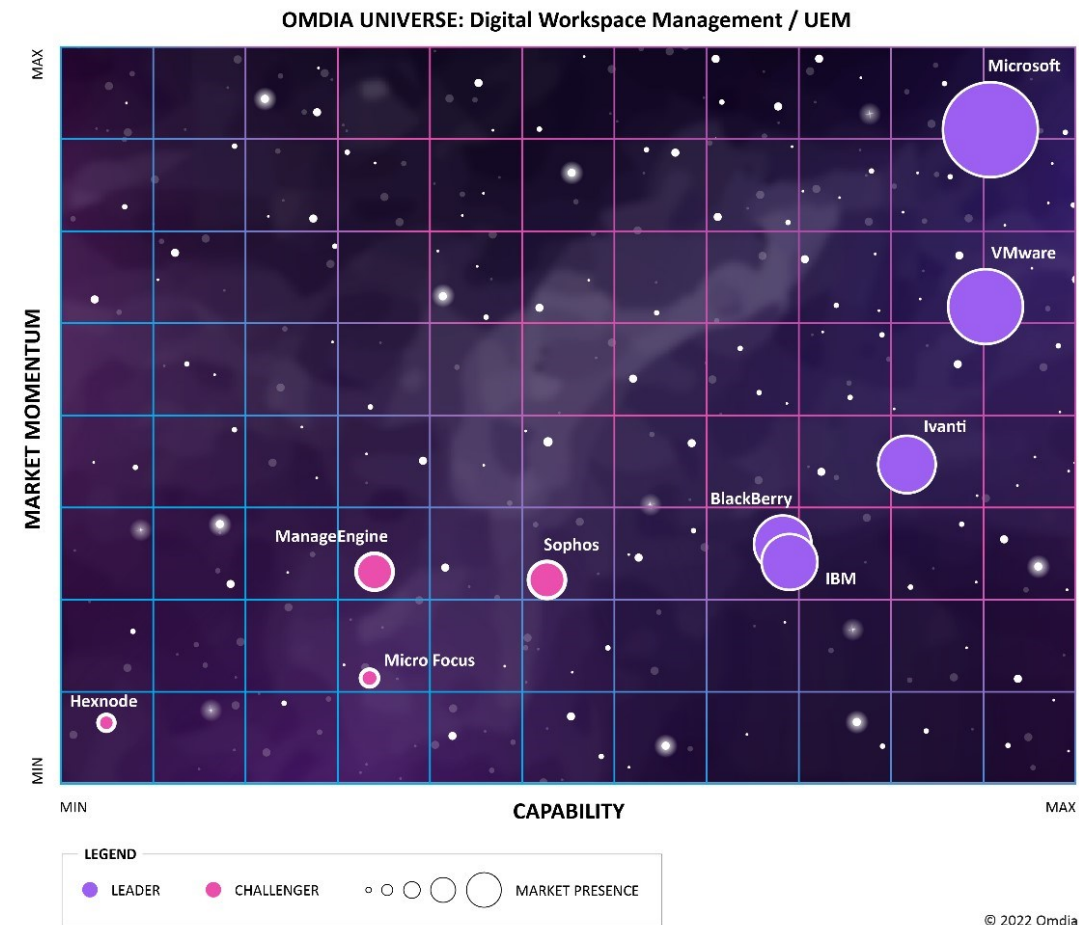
OMDIA UNIVERSE: Digital Workspace Management / UEM

MAX

MARKET MOMENTUM

MIN

Microsoft

VMware

Ivanti

BlackBerry

IBM

ManageEngine

Sophos

Micro Focus

Hexnode

MIN

CAPABILITY

MAX

LEGEND

LEADER

CHALLENGER

MARKET PRESENCE

© 2022 Omdia